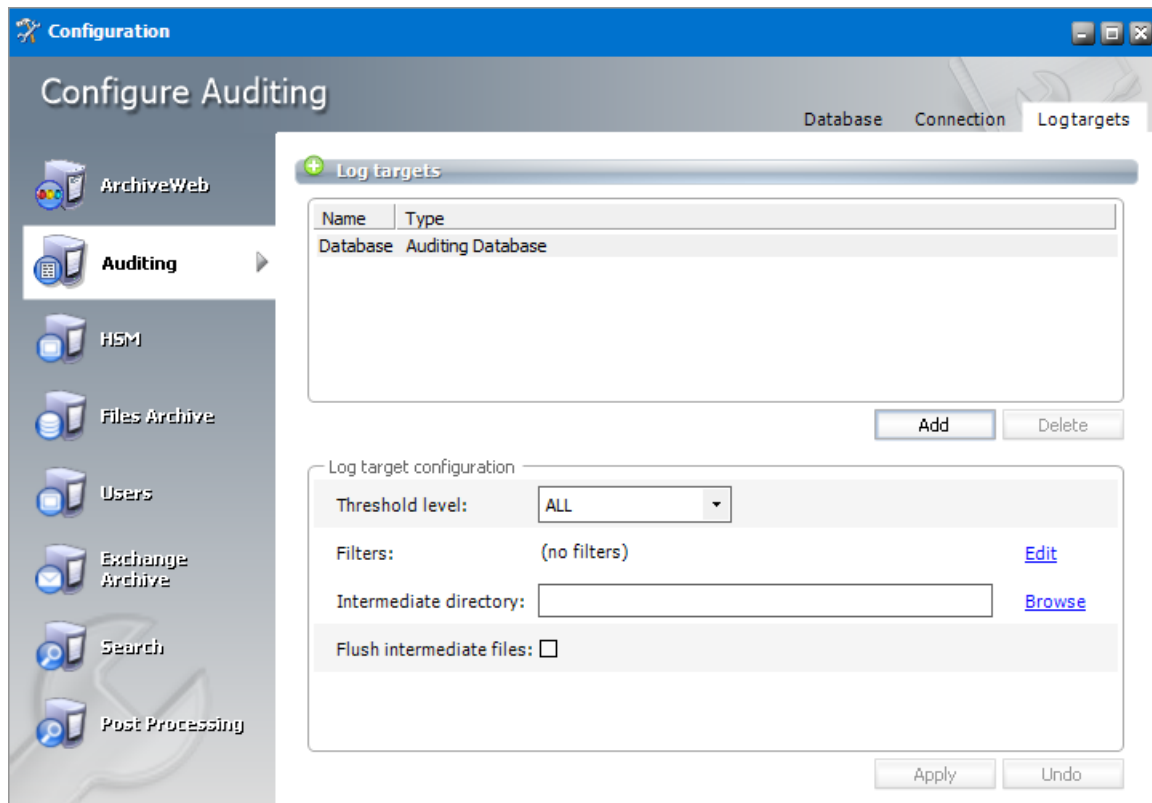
Configuration

Configure Auditing

Database
Connection
Logtargets

ArchiveWeb
Auditing
HSM
Files Archive
Users
Exchange Archive
Search
Post Processing

Log targets

| Name | Type |
|---|---|
| Database | Auditing Database |

Add
Delete

Log target configuration

Threshold level: ALL

Filters: (no filters) Edit

Intermediate directory: Browse

Flush intermediate files:

Apply
Undo